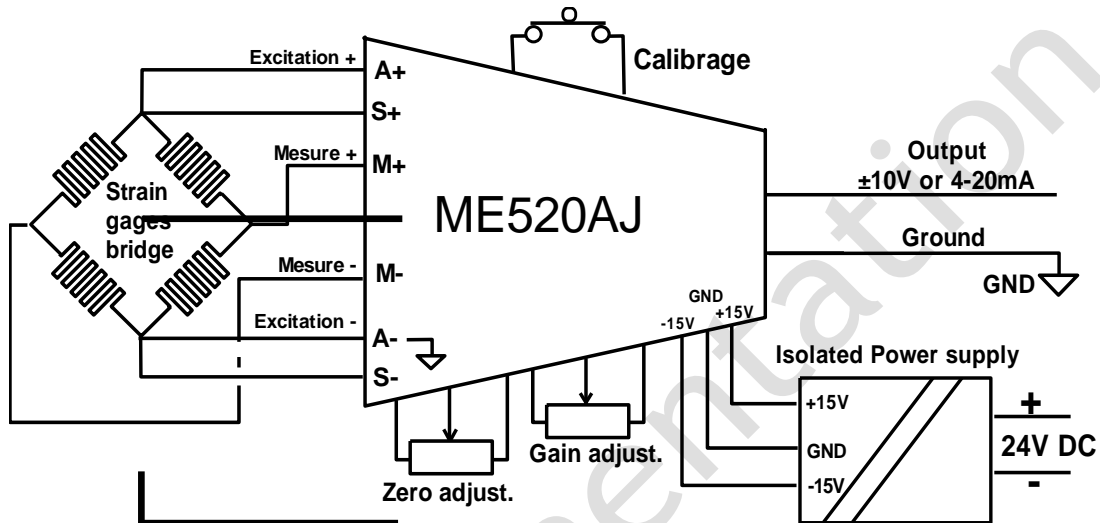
Excitation +
A+
S+
Mesure +
M+
Strain gages bridge
Calibrage
ME520AJ
Output
±10V or 4-20mA
Ground
GND
Mesure -
M-
Excitation -
A-
S-
GND
-15V
+15V
Isolated Power supply
+15V
GND
-15V
+
24V DC
-
Gain adjust.
Zero adjust.
mentation